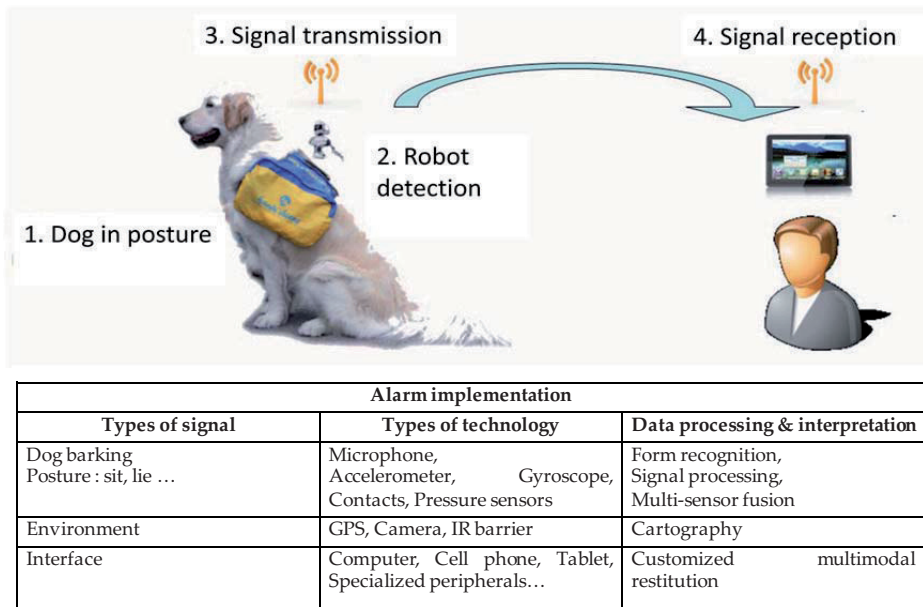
3. Signal transmission

4. Signal reception

2. Robot detection

1. Dog in posture

| Alarm implementation | | |
|---|---|---|
| Types of signal | Types of technology | Data processing & interpretation |
| Dog barking<br>Posture : sit, lie … | Microphone, Accelerometer, Gyroscope, Contacts, Pressure sensors | Form recognition, Signal processing, Multi-sensor fusion |
| Environment | GPS, Camera, IR barrier | Cartography |
| Interface | Computer, Cell phone, Tablet, Specialized peripherals… | Customized multimodal restitution |